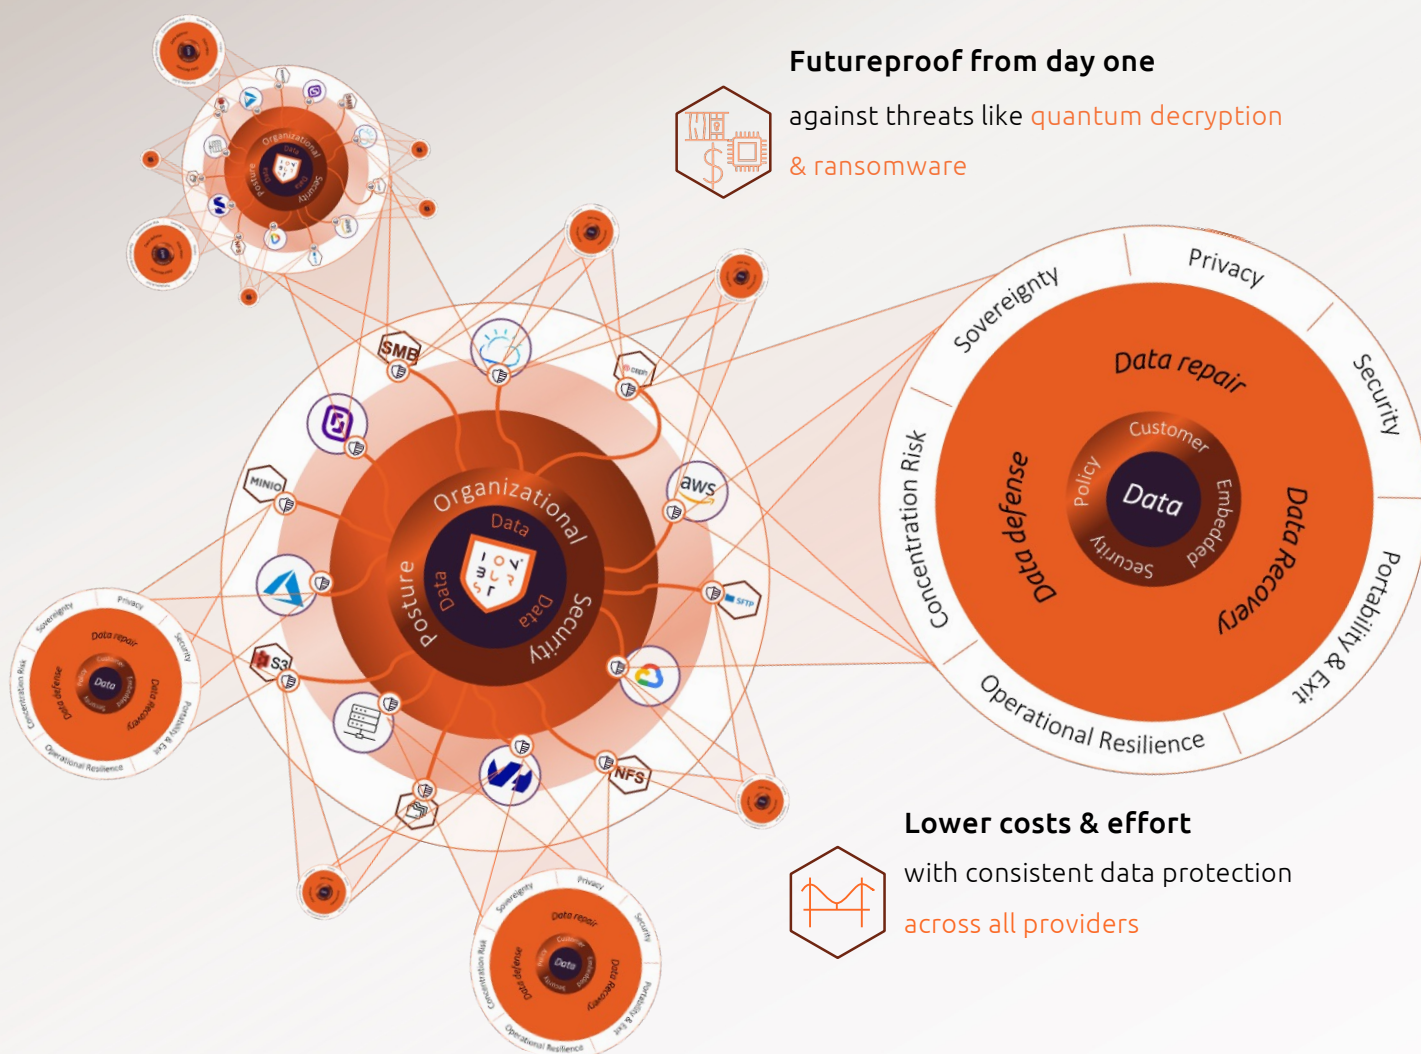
Futureproof from day one

against threats like quantum decryption & ransomware

Sovereignty
Privacy
Security
Portability & Exit
Operational Resilience
Concentration Risk
Data repair
Data Recovery
Data defense
Customer
Embedded
Secure
Policy
Data

Organizational
Data
Security
Data
Posture

SMB
MINIO
aws
SFTP
S3
NFS

Lower costs & effort

with consistent data protection across all providers